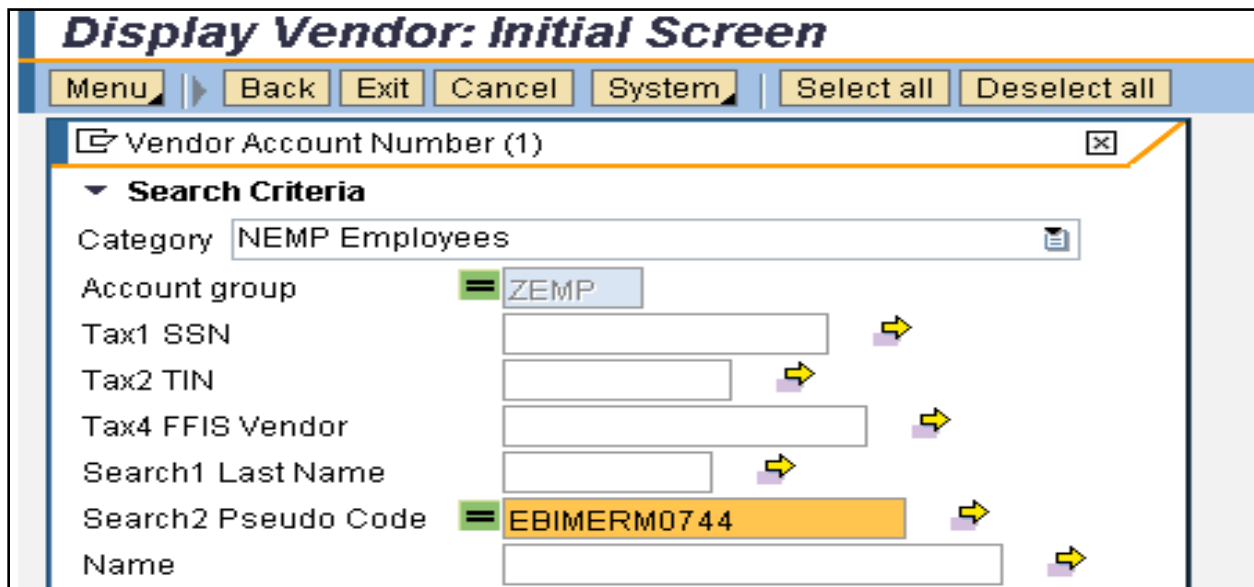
Display Vendor: Initial Screen

Menu | Back | Exit | Cancel | System | Select all | Deselect all

Vendor Account Number (1)

Search Criteria

Category NEMP Employees

Account group = ZEMP

Tax1 SSN

Tax2 TIN

Tax4 FFIS Vendor

Search1 Last Name

Search2 Pseudo Code = EBIMERM0744

Name